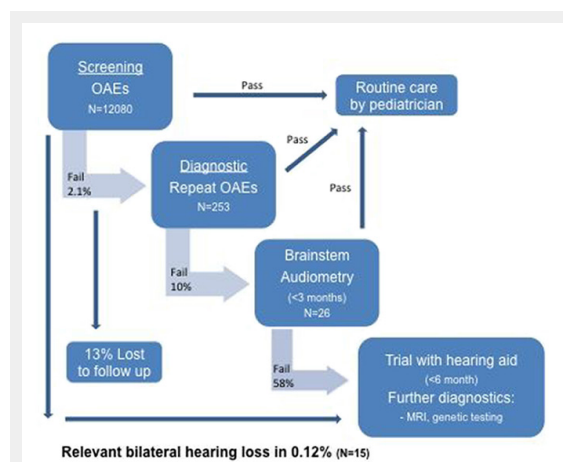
Screening
OAEs
N=12080

Pass

Routine care by pediatrician

Fail
2.1%

Diagnostic
Repeat OAEs
N=253

Pass

Pass

Fail
10%

Brainstem
Audiometry
(<3 months)
N=26

13% Lost to follow up

Fail
58%

Trial with hearing aid
(<6 month)
Further diagnostics:
- MRI, genetic testing

Relevant bilateral hearing loss in 0.12% (N=15)